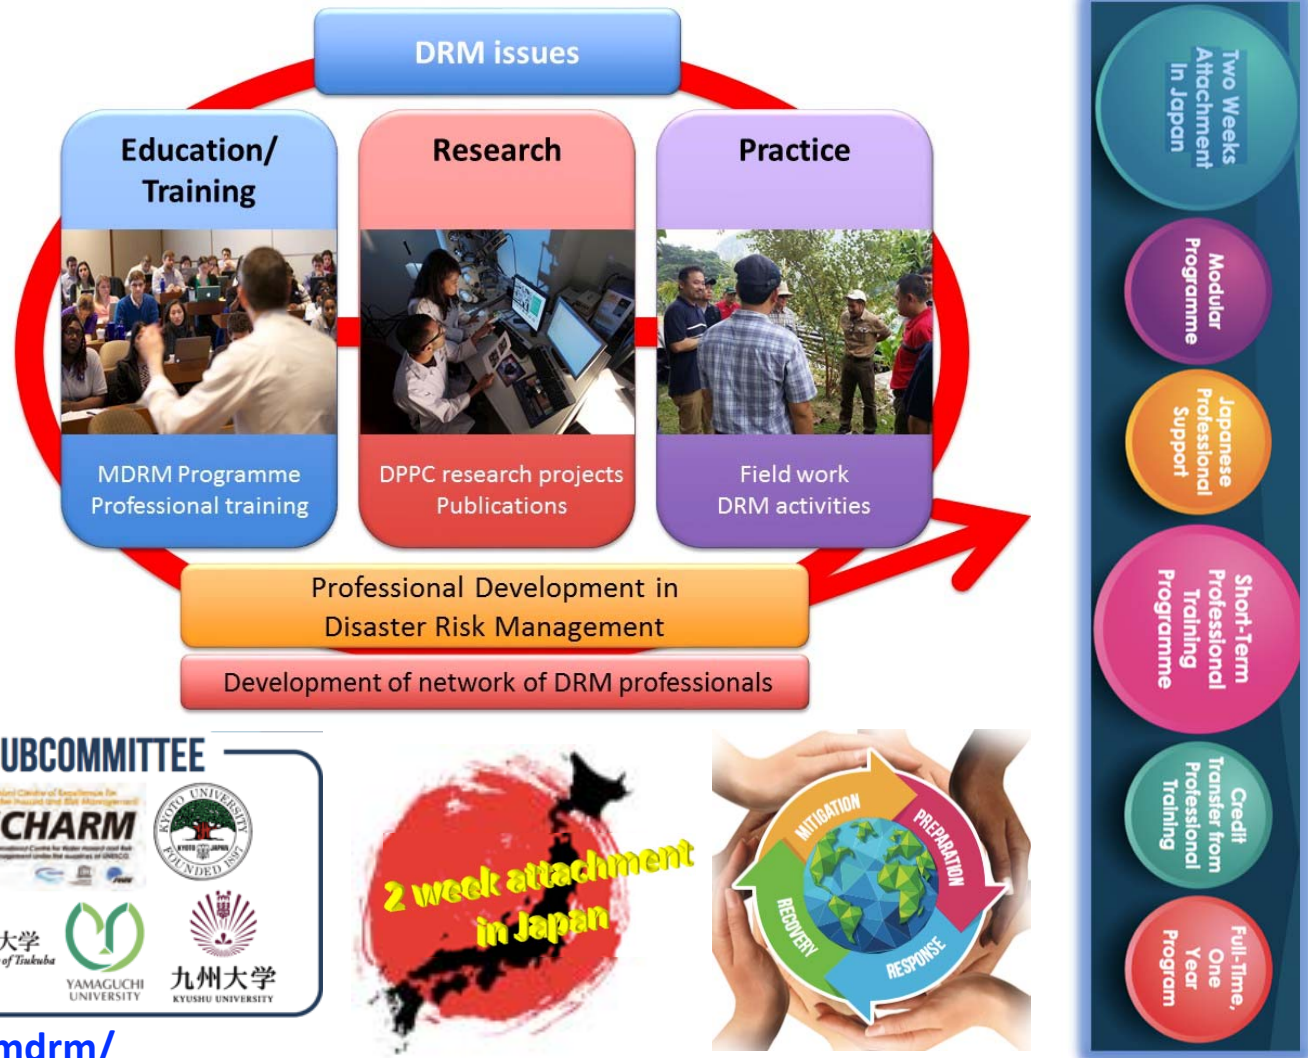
DRM issues

Education/ Training

MDRM Programme
Professional training

Research

DPPC research projects
Publications

Practice

Field work
DRM activities

Professional Development in Disaster Risk Management

Development of network of DRM professionals

UBCOMMITTEE

CHARM

KYOTO UNIVERSITY FOUNDED 1897

大学 of Tsukuba

YAMAGUCHI UNIVERSITY

九州大学 KYUSHU UNIVERSITY

2 week attachment in Japan

MITIGATION
PREPARATION
RESPONSE
RECOVERY

Two Weeks Attachment In Japan

Modular Programme

Japanese Professional Support

Short-Term Professional Training Programme

Credit Transfer from Professional Training

Full-Time, One Year Program

mdrm/